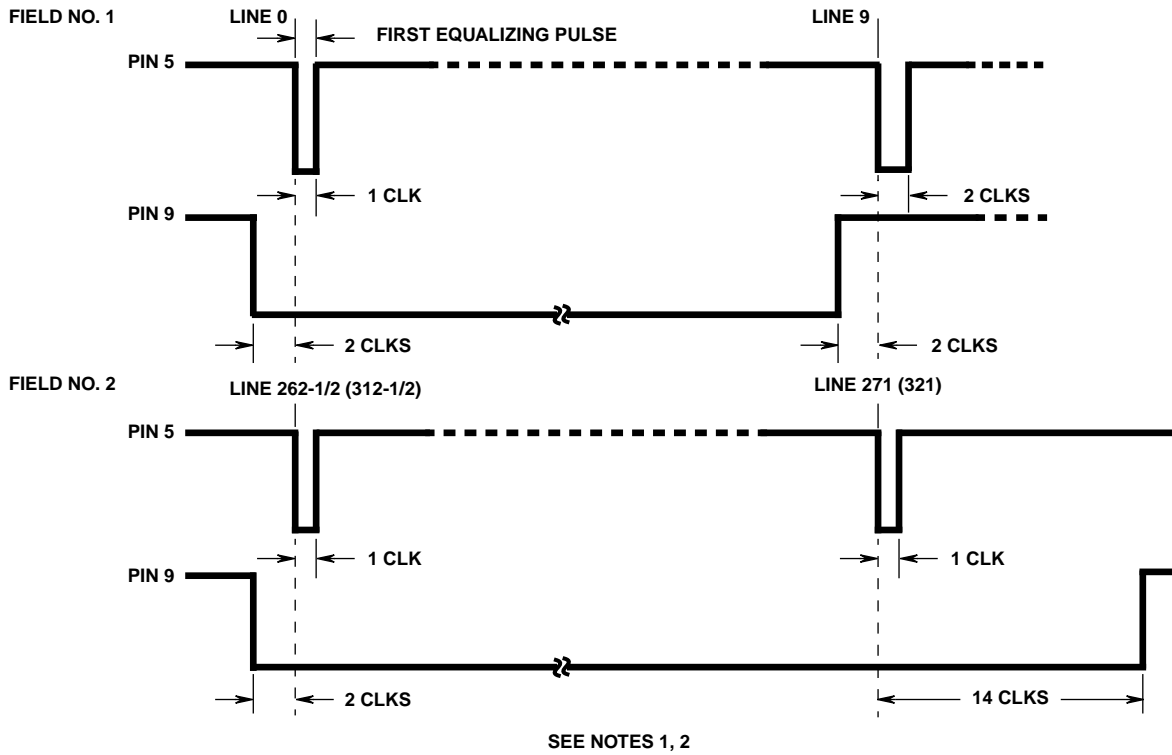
FIELD NO. 1

LINE 0

FIRST EQUALIZING PULSE

LINE 9

PIN 5

1 CLK

2 CLKS

PIN 9

2 CLKS

2 CLKS

FIELD NO. 2

LINE 262-1/2 (312-1/2)

LINE 271 (321)

PIN 5

1 CLK

1 CLK

PIN 9

2 CLKS

14 CLKS

SEE NOTES 1, 2